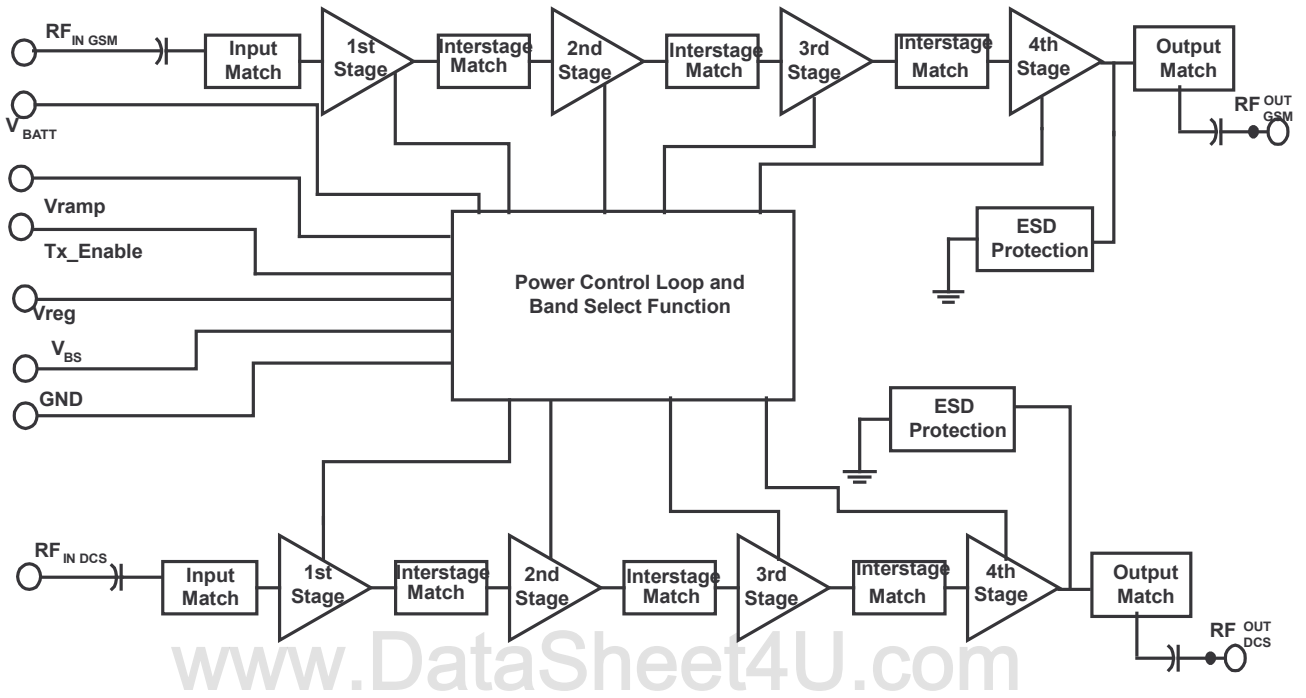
$RF_{IN\ GSM}$

Input Match

1st Stage

Interstage Match

2nd Stage

Interstage Match

3rd Stage

Interstage Match

4th Stage

Output Match

$RF^{OUT}_{GSM}$

$V_{BATT}$

Vramp

Tx_Enable

Vreg

$V_{BS}$

GND

Power Control Loop and Band Select Function

ESD Protection

ESD Protection

$RF_{IN\ DCS}$

Input Match

1st Stage

Interstage Match

2nd Stage

Interstage Match

3rd Stage

Interstage Match

4th Stage

Output Match

$RF^{OUT}_{DCS}$

www.DataSheet4U.com